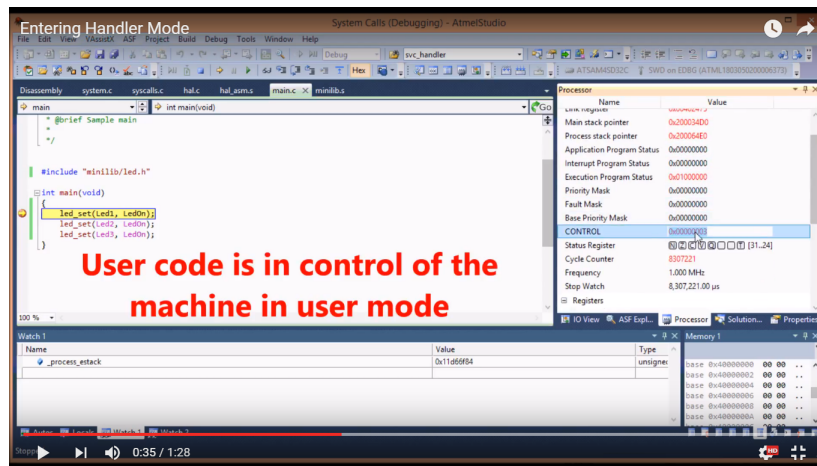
Entering Handler Mode

System Calls (Debugging) - AtmelStudio

File Edit View VAssistX ASF Project Build Debug Tools Window Help

Debug

svc_handler

Hex

ATSAM4SD32C

SWD on EDBG (ATML1803050200006373)

Disassembly system.c syscalls.c hal.c hal_asm.s main.c minilib.s

main

int main(void)

Go

* @brief Sample main
*
*/

#include "minilib/led.h"

int main(void)
{
led_set(Led1, LedOn);
led_set(Led2, LedOn);
led_set(Led3, LedOn);
}

User code is in control of the machine in user mode

100 %

Processor

| Name | Value |
|---|---|
| Link Register | 0x00400415 |
| Main stack pointer | 0x200034D0 |
| Process stack pointer | 0x200064E0 |
| Application Program Status | 0x00000000 |
| Interrupt Program Status | 0x00000000 |
| Execution Program Status | 0x01000000 |
| Priority Mask | 0x00000000 |
| Fault Mask | 0x00000000 |
| Base Priority Mask | 0x00000000 |
| CONTROL | 0x00000003 |
| Status Register | [31..24] |
| Cycle Counter | 8307221 |
| Frequency | 1.000 MHz |
| Stop Watch | 8,307,221.00 µs |
| Registers | |

IO View ASF Expl... Processor Solution... Properties

Watch 1

| Name | Value | Type |
|---|---|---|
| _process_estack | 0x11d66f84 | unsigned |

Memory 1

base 0x40000000 00 00 ..
base 0x40000002 00 00 ..
base 0x40000004 00 00 ..
base 0x40000006 00 00 ..
base 0x40000008 00 00 ..
base 0x4000000A 00 00 ..

Autos Locals Watch 1 Watch 2

Stopped

0:35 / 1:28

HD